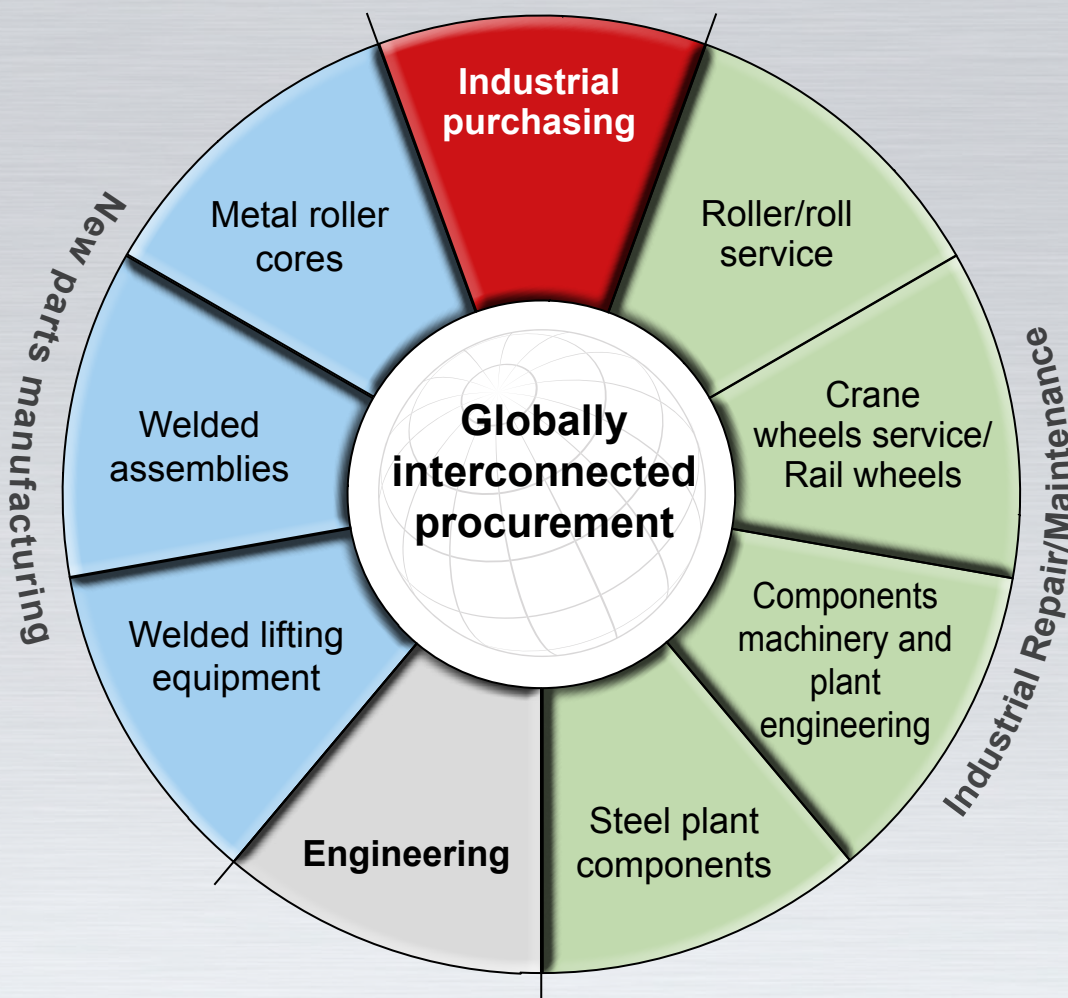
Industrial purchasing

Roller/roll service

Crane wheels service/ Rail wheels

Components machinery and plant engineering

Steel plant components

Engineering

Welded lifting equipment

Welded assemblies

Metal roller cores

Globally interconnected procurement

New parts manufacturing

Industrial Repair/Maintenance